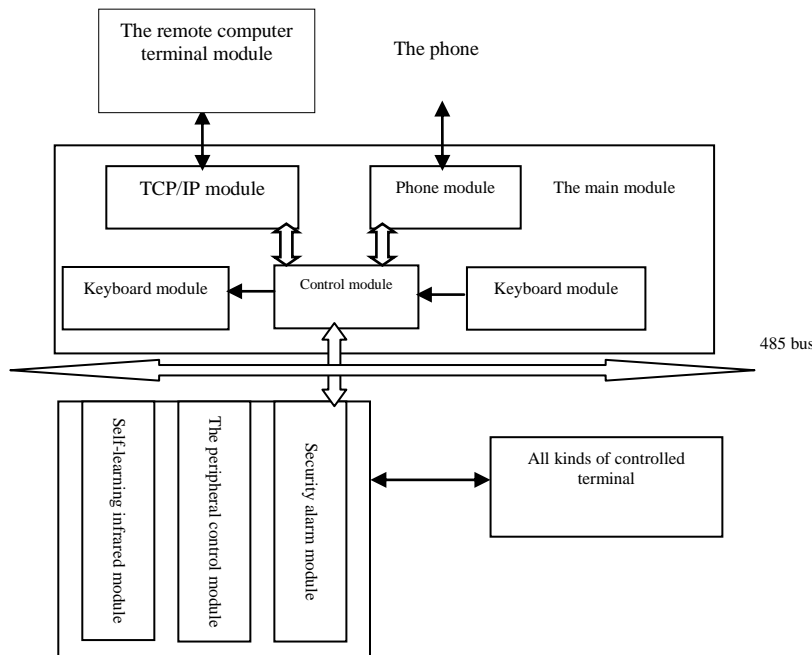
The remote computer terminal module

The phone

TCP/IP module

Phone module

The main module

Keyboard module

Control module

Keyboard module

485 bus

Self-learning infrared module

The peripheral control module

Security alarm module

All kinds of controlled terminal